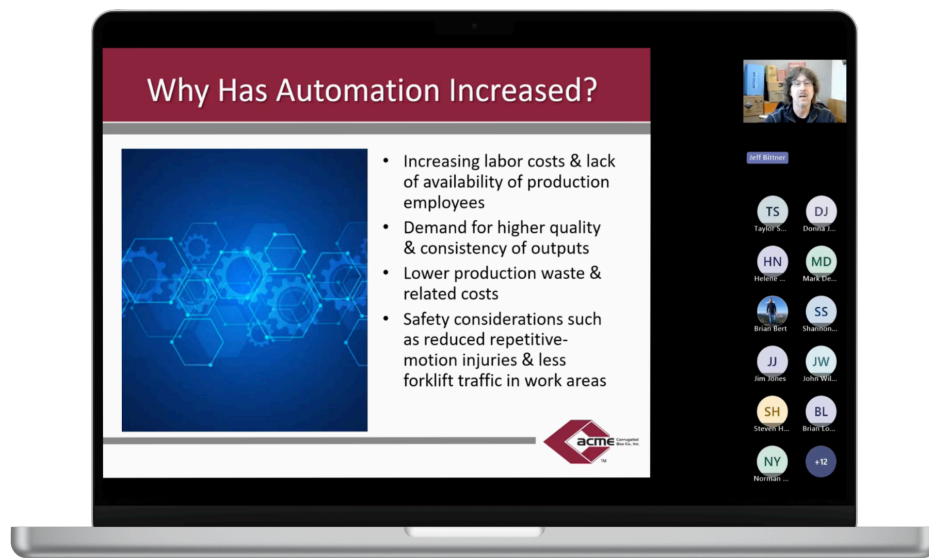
Why Has Automation Increased?

- Increasing labor costs & lack of availability of production employees
- Demand for higher quality & consistency of outputs
- Lower production waste & related costs
- Safety considerations such as reduced repetitive-motion injuries & less forklift traffic in work areas

acme Corrugated Box Co., Inc.

Jeff Bittner

TS Taylor S...
DJ Donna J...
HN Helene ...
MD Mark De...
Brian Bert
SS Shannon...
JJ Jim Jones
JW John Wil...
SH Steven H...
BL Brian Lo...
NY Norman ...
+12